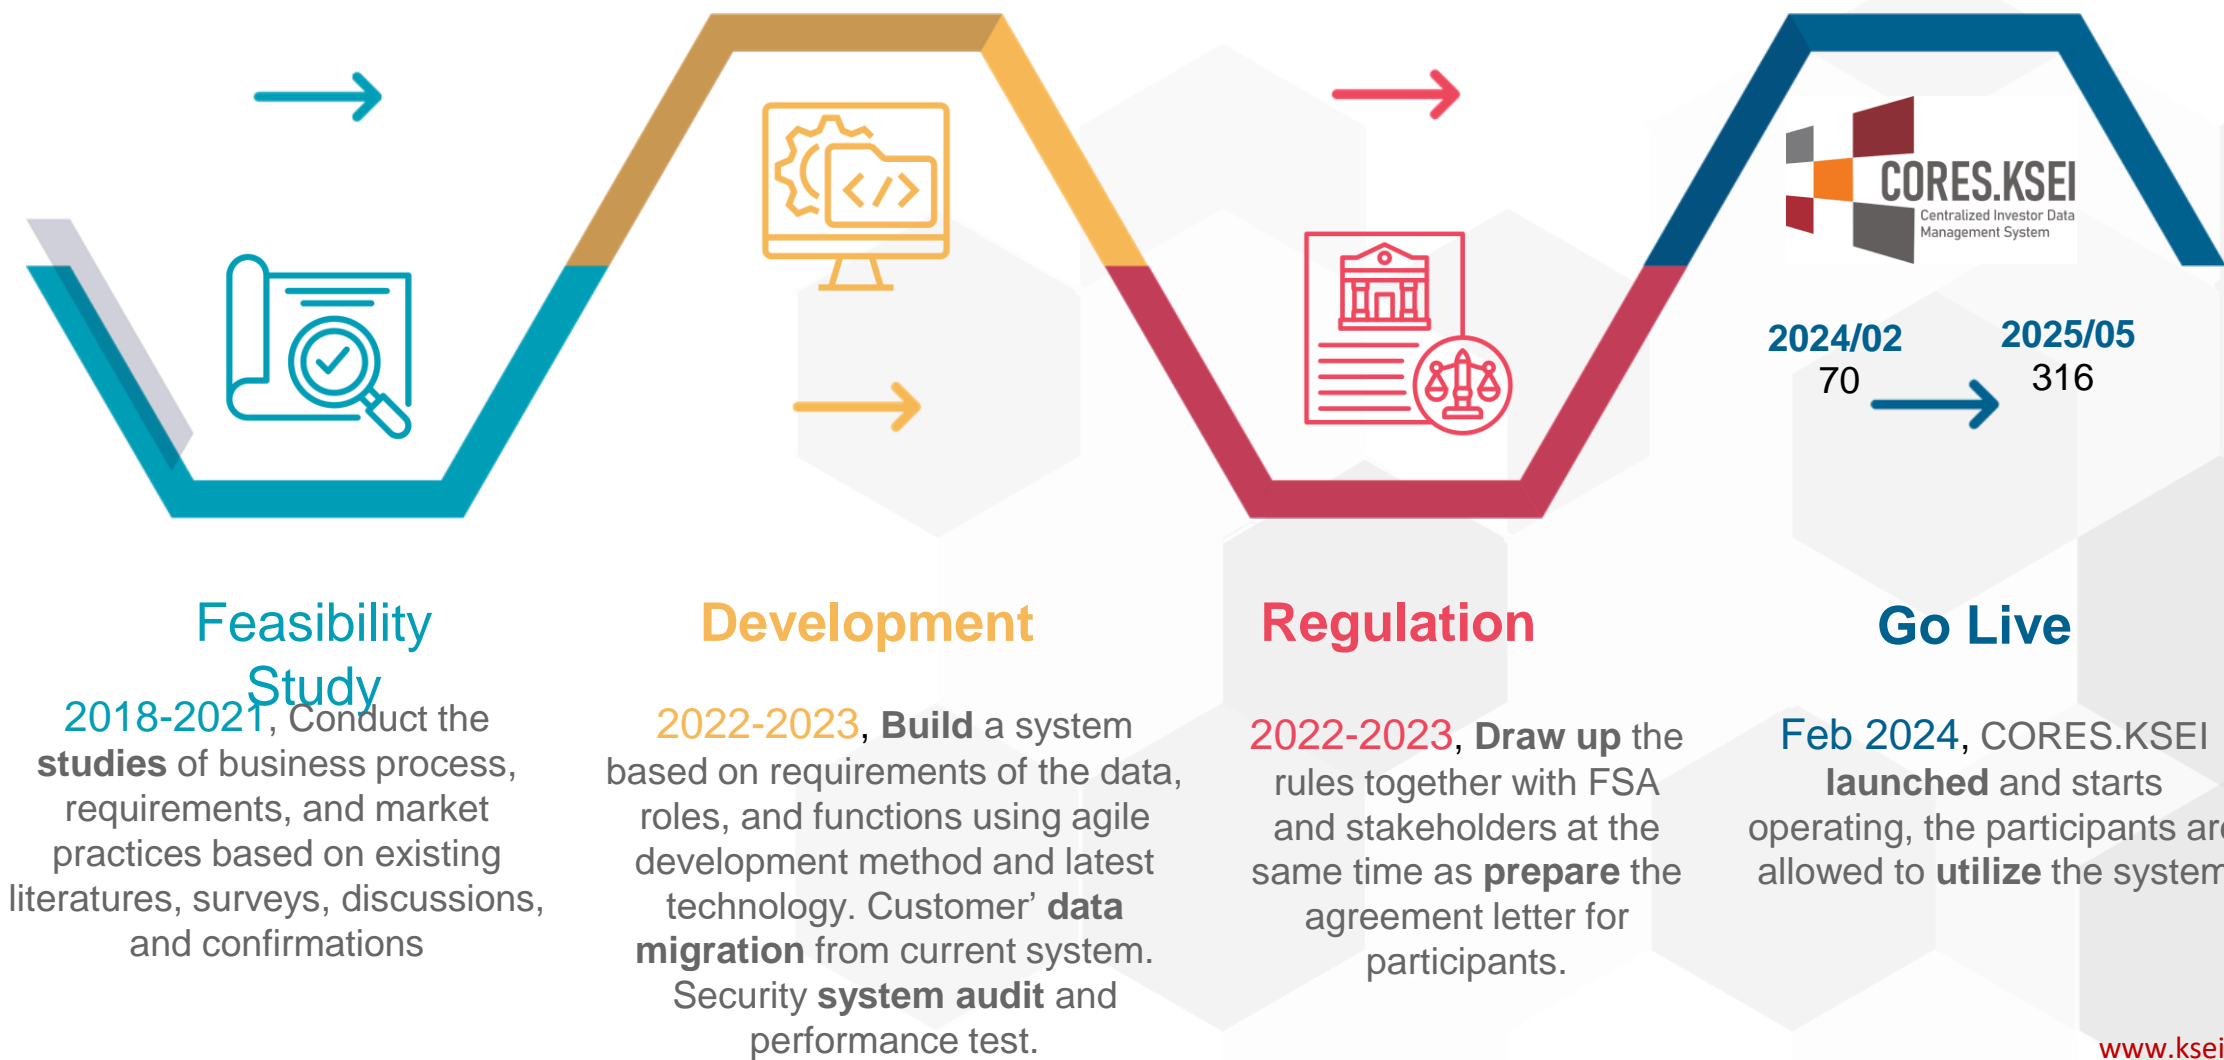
CORES.KSEI
Centralized Investor Data Management System

2024/02
70

2025/05
316

Feasibility Study

2018-2021, Conduct the **studies** of business process, requirements, and market practices based on existing literatures, surveys, discussions, and confirmations

Development

2022-2023, **Build** a system based on requirements of the data, roles, and functions using agile development method and latest technology. Customer' **data migration** from current system. Security **system audit** and performance test.

Regulation

2022-2023, **Draw up** the rules together with FSA and stakeholders at the same time as **prepare** the agreement letter for participants.

Go Live

Feb 2024, CORES.KSEI **launched** and starts operating, the participants ar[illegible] allowed to **utilize** the system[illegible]

www.ksei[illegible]